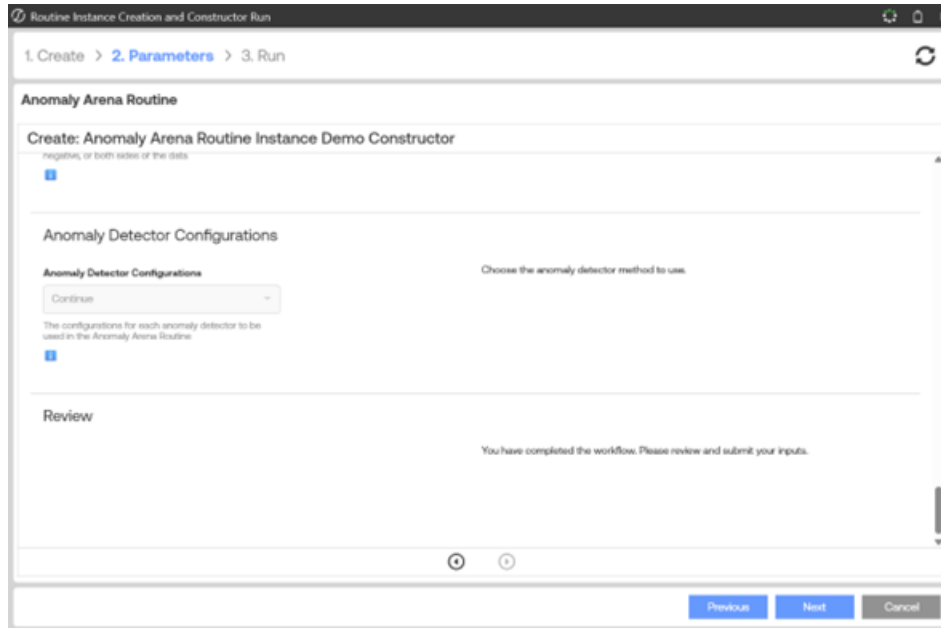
Routine Instance Creation and Constructor Run

1. Create > 2. Parameters > 3. Run

Anomaly Arena Routine

Create: Anomaly Arena Routine Instance Demo Constructor

negative, or both sides of the data

Anomaly Detector Configurations

Anomaly Detector Configurations

Continue

The configurations for each anomaly detector to be used in the Anomaly Arena Routine

Choose the anomaly detector method to use.

Review

You have completed the workflow. Please review and submit your inputs.

Previous Next Cancel